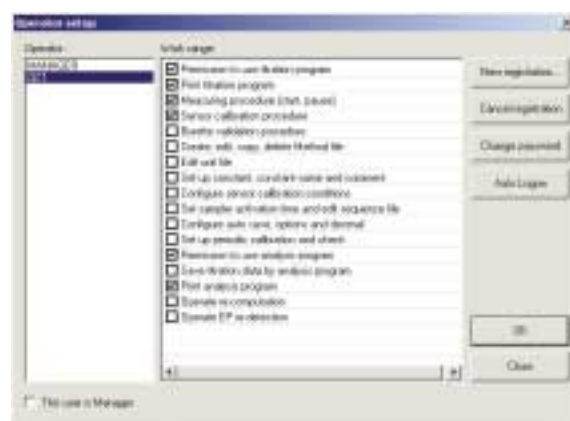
Operator setup

Operator

MANAGER

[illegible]

Work range

Permission to use titration program

Print titration program

Measuring procedure (start, pause)

Sensor calibration procedure

Burette validation procedure

Create, edit, copy, delete Method file

Edit unit file

Set up constant, constant name and comment

Configure sensor calibration conditions

Set sampler activation time and edit sequence file

Configure auto save, options and decimal

Set up periodic calibration and check

Permission to use analysis program

Save titration data by analysis program

Print analysis program

Operate re-computation

Operate EP re-detection

New registration...

Cancel registration

Change password

Auto Logon

OK

Close

This user is Manager